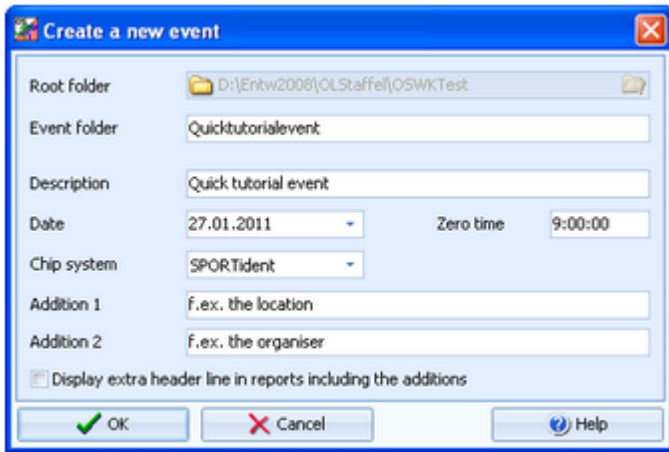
Create a new event

Root folder D:\Entw2008\OLStaffel\OSWKTest

Event folder Quicktutorialevent

Description Quick tutorial event

Date 27.01.2011

Zero time 9:00:00

Chip system SPORTident

Addition 1 f.ex. the location

Addition 2 f.ex. the organiser

Display extra header line in reports including the additions

OK

Cancel

Help